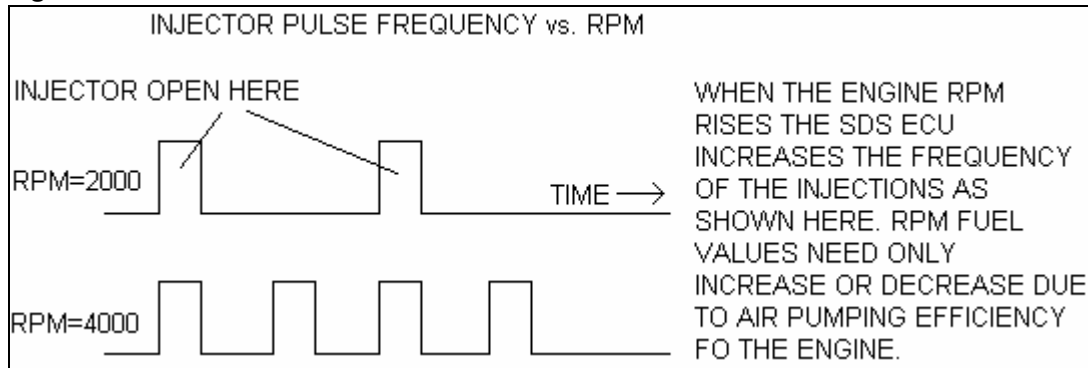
INJECTOR PULSE FREQUENCY vs. RPM

INJECTOR OPEN HERE

RPM=2000

TIME ⟶

RPM=4000

WHEN THE ENGINE RPM RISES THE SDS ECU INCREASES THE FREQUENCY OF THE INJECTIONS AS SHOWN HERE. RPM FUEL VALUES NEED ONLY INCREASE OR DECREASE DUE TO AIR PUMPING EFFICIENCY FO THE ENGINE.